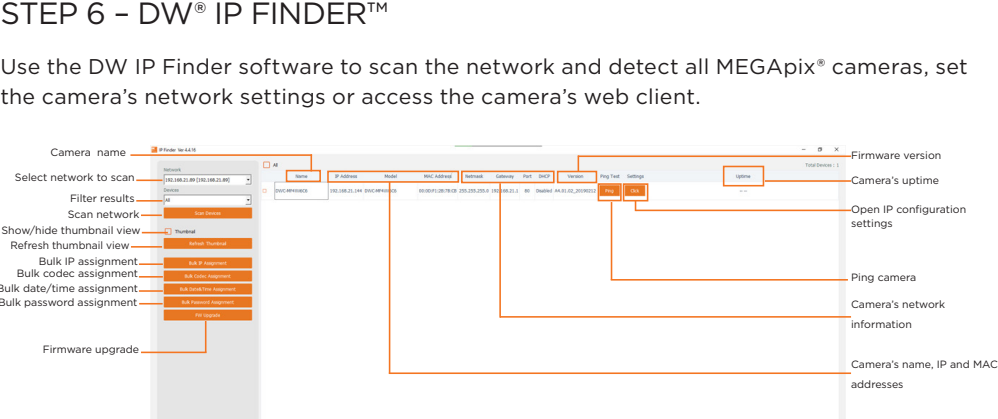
STEP 6 – DW® IP FINDER™

Use the DW IP Finder software to scan the network and detect all MEGApix® cameras, set the camera's network settings or access the camera's web client.

IP Finder Ver 4.4.70

Camera name

Select network to scan

Filter results

Scan network

Show/hide thumbnail view

Refresh thumbnail view

Bulk IP assignment

Bulk codec assignment

Bulk date/time assignment

Bulk password assignment

Firmware upgrade

Network

192.168.21.89 (192.168.21.89)

Devices

All

Scan Devices

Thumbnail

Refresh Thumbnail

Bulk IP Assignment

Bulk Codec Assignment

Bulk Date&Time Assignment

Bulk Password Assignment

FW Upgrade

All

Name

IP Address

Model

MAC Address

Netmask

Gateway

Port

DHCP

Version

Ping Test

Settings

Uptime

Total Devices : 1

DWC-MPA90ACB

192.168.21.144

DWC-MPA90ACB

00:0D:F1:2B:7B:C8

255.255.255.0

192.168.21.1

80

Disabled

44.01.02_20200212

Ping

Click

Firmware version

Camera's uptime

Open IP configuration settings

Ping camera

Camera's network information

Camera's name, IP and MAC addresses